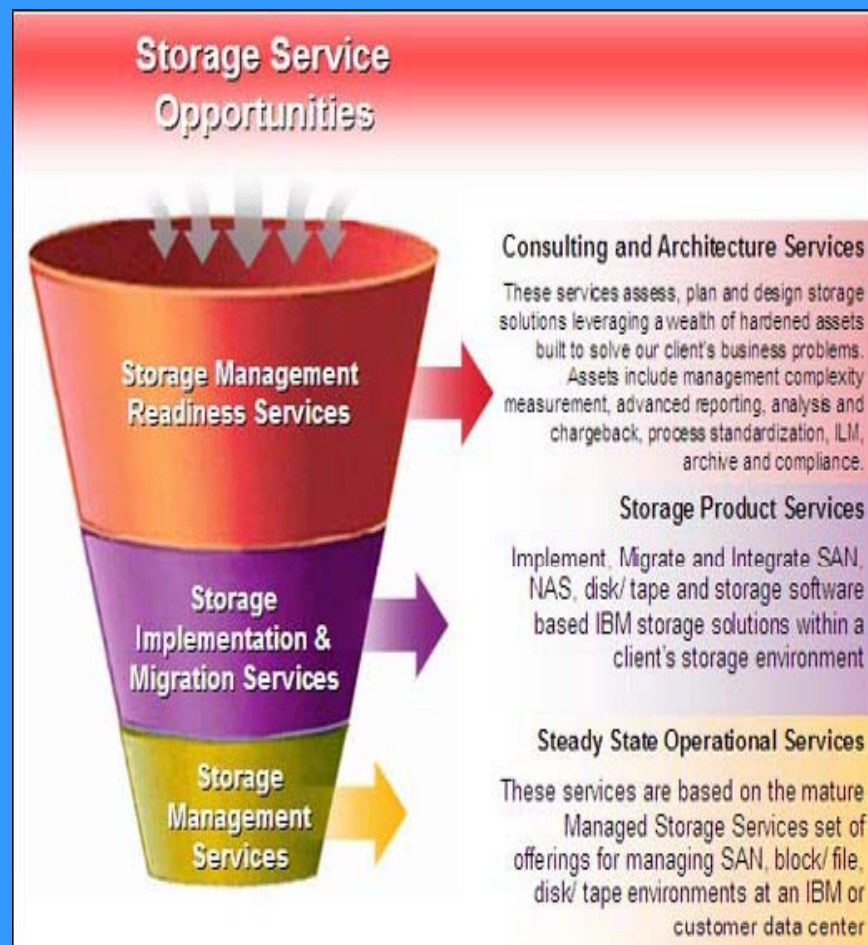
Storage Service Opportunities

Storage Management Readiness Services

Storage Implementation & Migration Services

Storage Management Services

Consulting and Architecture Services

These services assess, plan and design storage solutions leveraging a wealth of hardened assets built to solve our client's business problems. Assets include management complexity measurement, advanced reporting, analysis and chargeback, process standardization, ILM, archive and compliance.

Storage Product Services

Implement, Migrate and Integrate SAN, NAS, disk/ tape and storage software based IBM storage solutions within a client's storage environment

Steady State Operational Services

These services are based on the mature Managed Storage Services set of offerings for managing SAN, block/ file, disk/ tape environments at an IBM or customer data center